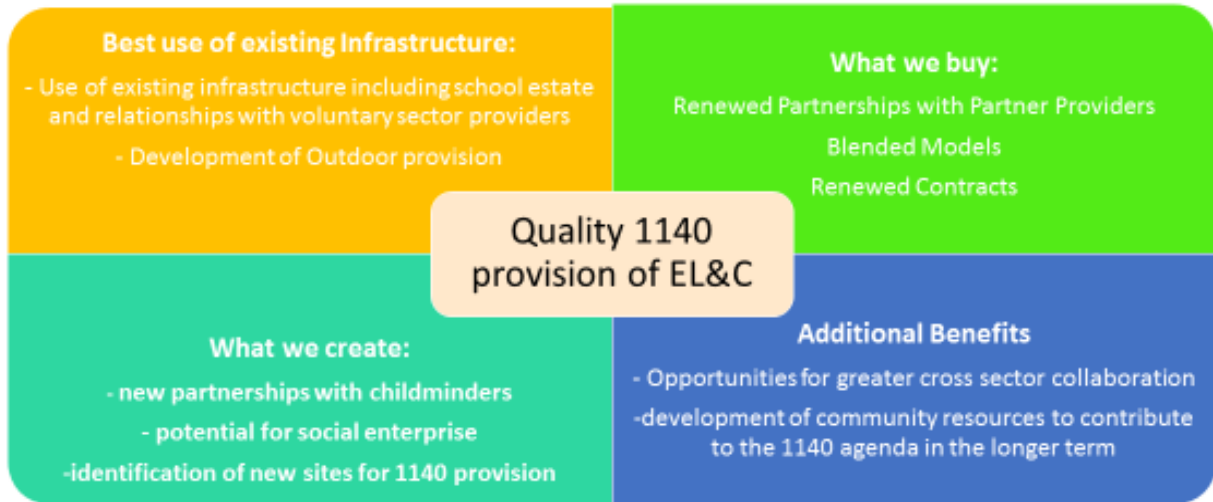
Best use of existing Infrastructure:

- Use of existing infrastructure including school estate and relationships with voluntary sector providers

- Development of Outdoor provision

What we buy:

Renewed Partnerships with Partner Providers

Blended Models

Renewed Contracts

Quality 1140 provision of EL&C

What we create:

- new partnerships with childminders

- potential for social enterprise

-identification of new sites for 1140 provision

Additional Benefits

- Opportunities for greater cross sector collaboration

-development of community resources to contribute to the 1140 agenda in the longer term